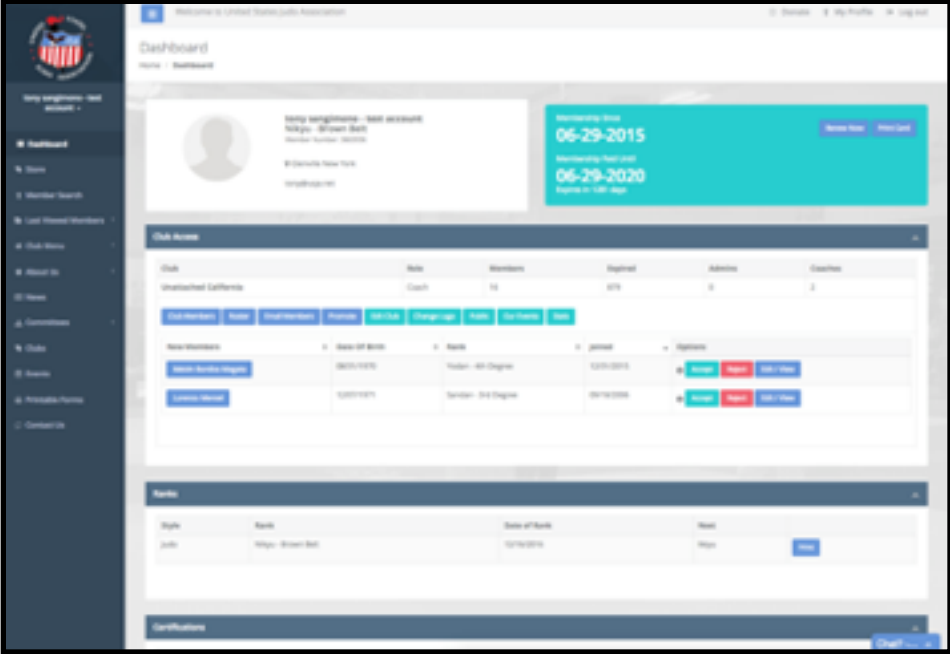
Welcome to United States Judo Association

Donate My Profile Log out

tony sengimeno - test account

Dashboard
Store
Member Search
Last Viewed Members
Club Menu
About Us
News
Committees
Clubs
Events
Printable Forms
Contact Us

Dashboard

Home / Dashboard

tony sengimeno - test account
Nikyu - Brown Belt
Member Number: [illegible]

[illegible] New York

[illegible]

Membership Since
06-29-2015
Membership Paid Until
06-29-2020
Expires in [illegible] days

Renew Now Print Card

Club Access

| Club | Role | Members | Expired | Admins | Coaches |
|---|---|---|---|---|---|
| Unattached California | Coach | 16 | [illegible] | 0 | 2 |

Club Members Roster Email Members Promote Edit Club Change Logo Profile Our Events Stats

| New Members | Date Of Birth | Rank | Joined | Options |
|---|---|---|---|---|
| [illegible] | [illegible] | Yodan - 4th Degree | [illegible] | Accept Reject Edit / View |
| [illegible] | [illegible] | Sandan - 3rd Degree | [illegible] | Accept Reject Edit / View |

Ranks

| Style | Rank | Date of Rank | Next | |
|---|---|---|---|---|
| Judo | Nikyu - Brown Belt | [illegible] | Ikkyu | View |

Certifications

Chat